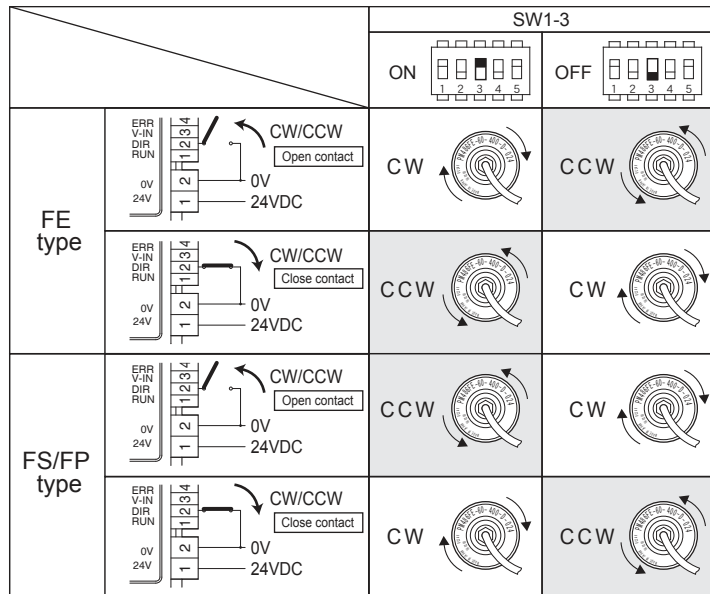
|  |  | SW1-3 |  |
|---|---|---|---|
|  |  | ON 1 2 3 4 5 | OFF 1 2 3 4 5 |
| FE type | ERR V-IN DIR RUN 4 3 2 1 CW/CCW Open contact 0V 2 0V 24V 1 24VDC | CW | CCW |
|  | ERR V-IN DIR RUN 4 3 2 1 CW/CCW Close contact 0V 2 0V 24V 1 24VDC | CCW | CW |
| FS/FP type | ERR V-IN DIR RUN 4 3 2 1 CW/CCW Open contact 0V 2 0V 24V 1 24VDC | CCW | CW |
|  | ERR V-IN DIR RUN 4 3 2 1 CW/CCW Close contact 0V 2 0V 24V 1 24VDC | CW | CCW |